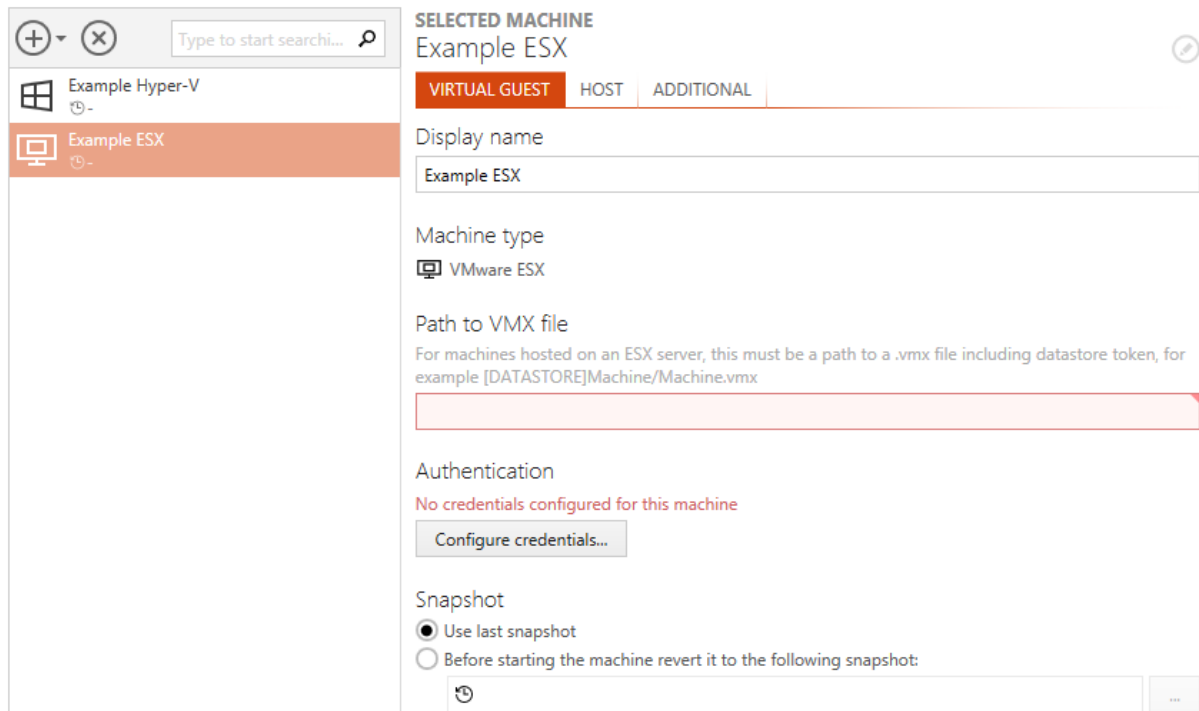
Type to start searchi...

Example Hyper-V
-

Example ESX
-

SELECTED MACHINE
Example ESX

VIRTUAL GUEST | HOST | ADDITIONAL

Display name
Example ESX

Machine type
VMware ESX

Path to VMX file
For machines hosted on an ESX server, this must be a path to a .vmx file including datastore token, for example [DATASTORE]Machine/Machine.vmx

Authentication
No credentials configured for this machine
Configure credentials...

Snapshot
Use last snapshot
Before starting the machine revert it to the following snapshot:
...